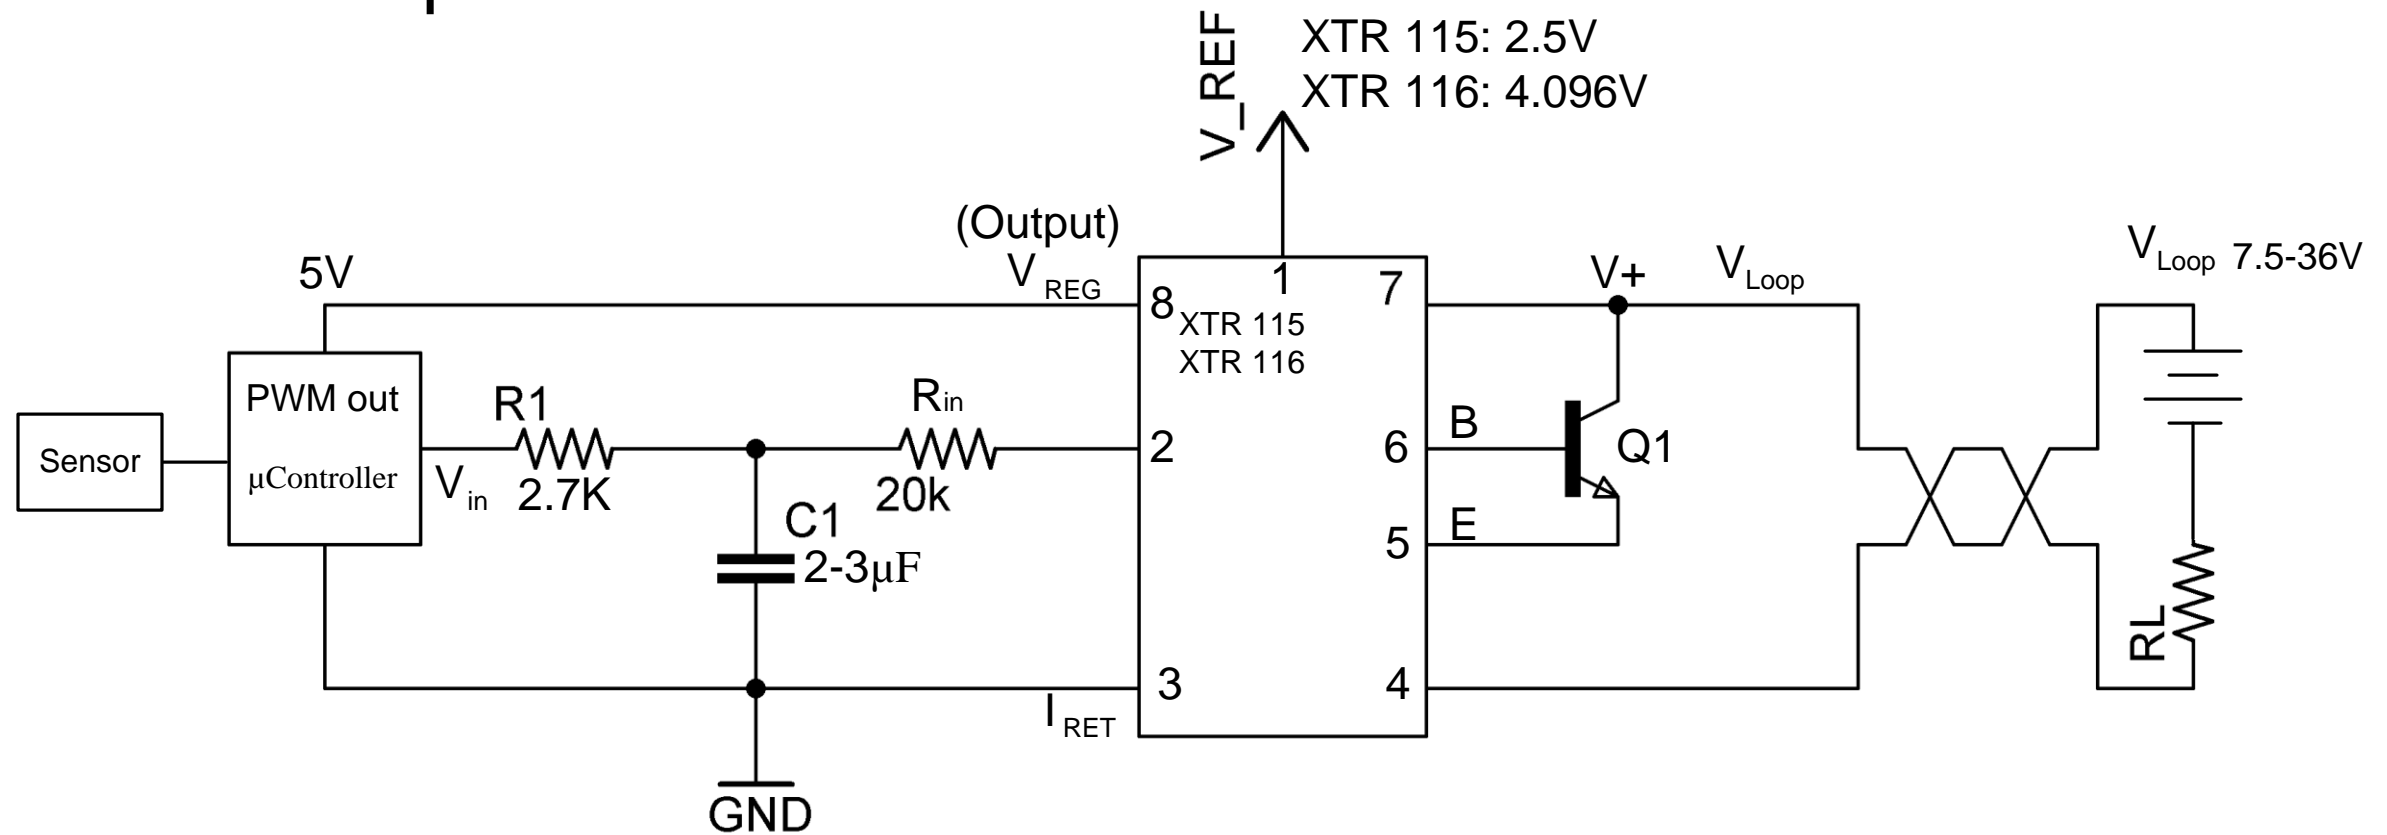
V_REF
XTR 115: 2.5V
XTR 116: 4.096V

(Output)
$V_{REG}$
5V
8
1
7
XTR 115
XTR 116
V+
$V_{Loop}$
$V_{Loop}$ 7.5-36V

Sensor
PWM out
μController
$V_{in}$
R1
2.7K
$R_{in}$
20k
2
6
B
Q1
C1
2-3μF
5
E
RL
3
4
$I_{RET}$
GND